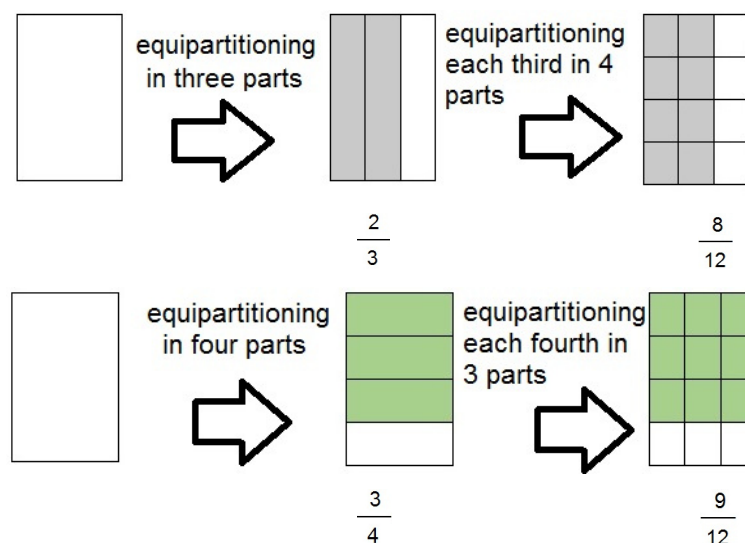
equipartitioning in three parts

equipartitioning each third in 4 parts

$\frac{2}{3}$

$\frac{8}{12}$

equipartitioning in four parts

equipartitioning each fourth in 3 parts

$\frac{3}{4}$

$\frac{9}{12}$